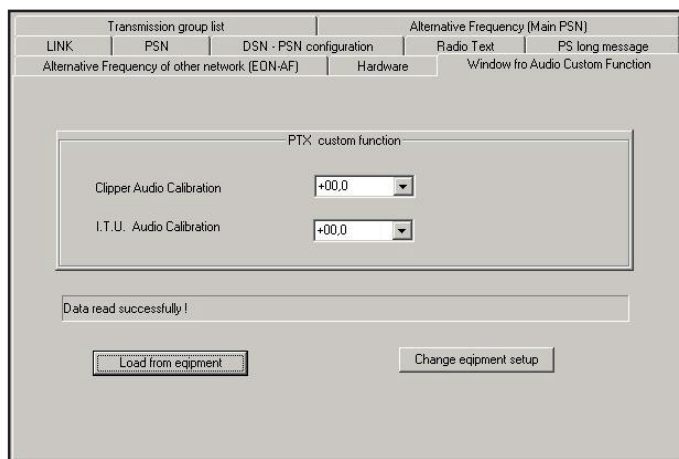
Transmission group list | Alternative Frequency (Main PSN)

LINK | PSN | DSN - PSN configuration | Radio Text | PS long message

Alternative Frequency of other network (EON-AF) | Hardware | Window fro Audio Custom Function

PTX custom function

Clipper Audio Calibration +00,0

I.T.U. Audio Calibration +00,0

Data read successfully !

Load from eqipment

Change eqipment setup